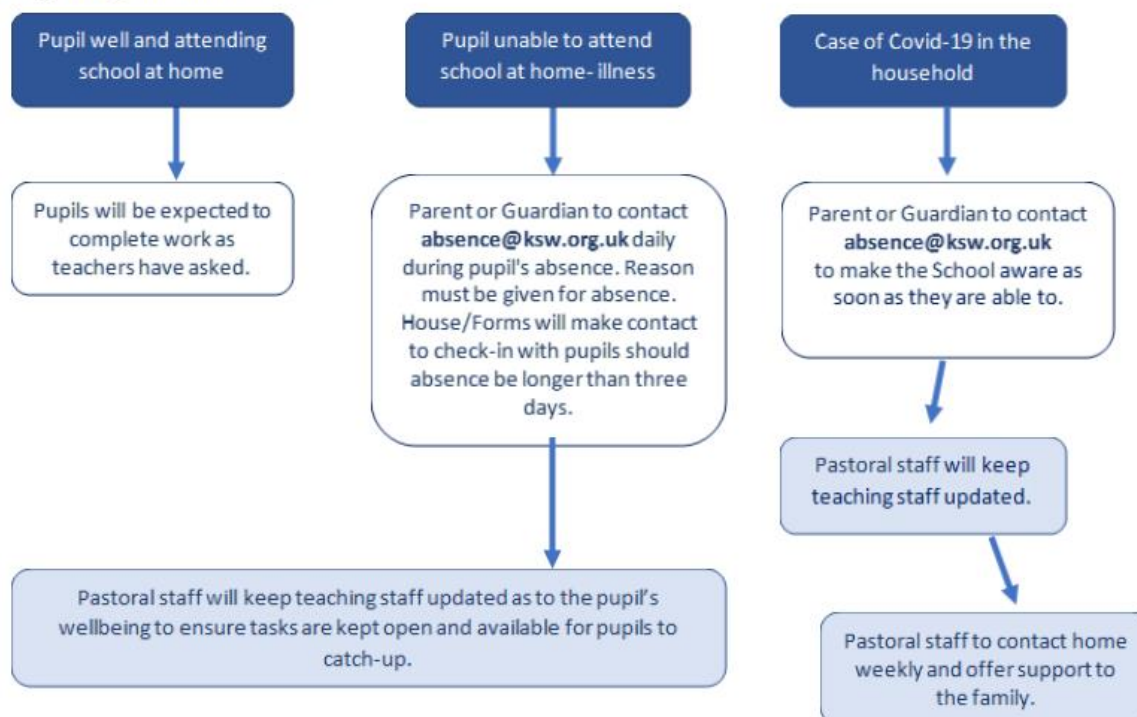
Pupil well and attending school at home

Pupils will be expected to complete work as teachers have asked.

Pupil unable to attend school at home- illness

Parent or Guardian to contact **absence@ksw.org.uk** daily during pupil's absence. Reason must be given for absence. House/Forms will make contact to check-in with pupils should absence be longer than three days.

Pastoral staff will keep teaching staff updated as to the pupil's wellbeing to ensure tasks are kept open and available for pupils to catch-up.

Case of Covid-19 in the household

Parent or Guardian to contact **absence@ksw.org.uk** to make the School aware as soon as they are able to.

Pastoral staff will keep teaching staff updated.

Pastoral staff to contact home weekly and offer support to the family.